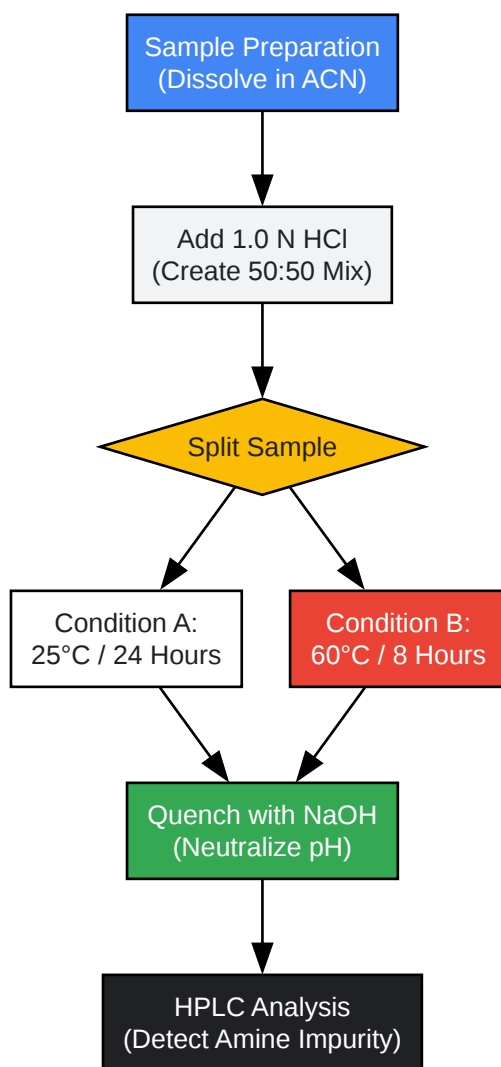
Sample Preparation
(Dissolve in ACN)

Add 1.0 N HCl
(Create 50:50 Mix)

Split Sample

Condition A:
25°C / 24 Hours

Condition B:
60°C / 8 Hours

Quench with NaOH
(Neutralize pH)

HPLC Analysis
(Detect Amine Impurity)